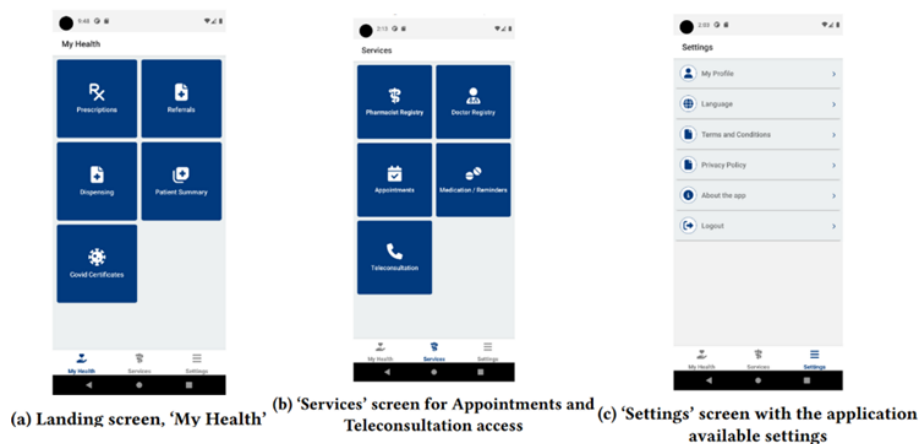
5:48

My Health

Prescriptions

Referrals

Dispensing

Patient Summary

Covid Certificates

My Health

Services

Settings

(a) Landing screen, 'My Health'

2:13

Services

Pharmacist Registry

Doctor Registry

Appointments

Medication / Reminders

Teleconsultation

My Health

Services

Settings

(b) 'Services' screen for Appointments and Teleconsultation access

2:53

Settings

My Profile

Language

Terms and Conditions

Privacy Policy

About the app

Logout

My Health

Services

Settings

(c) 'Settings' screen with the application available settings